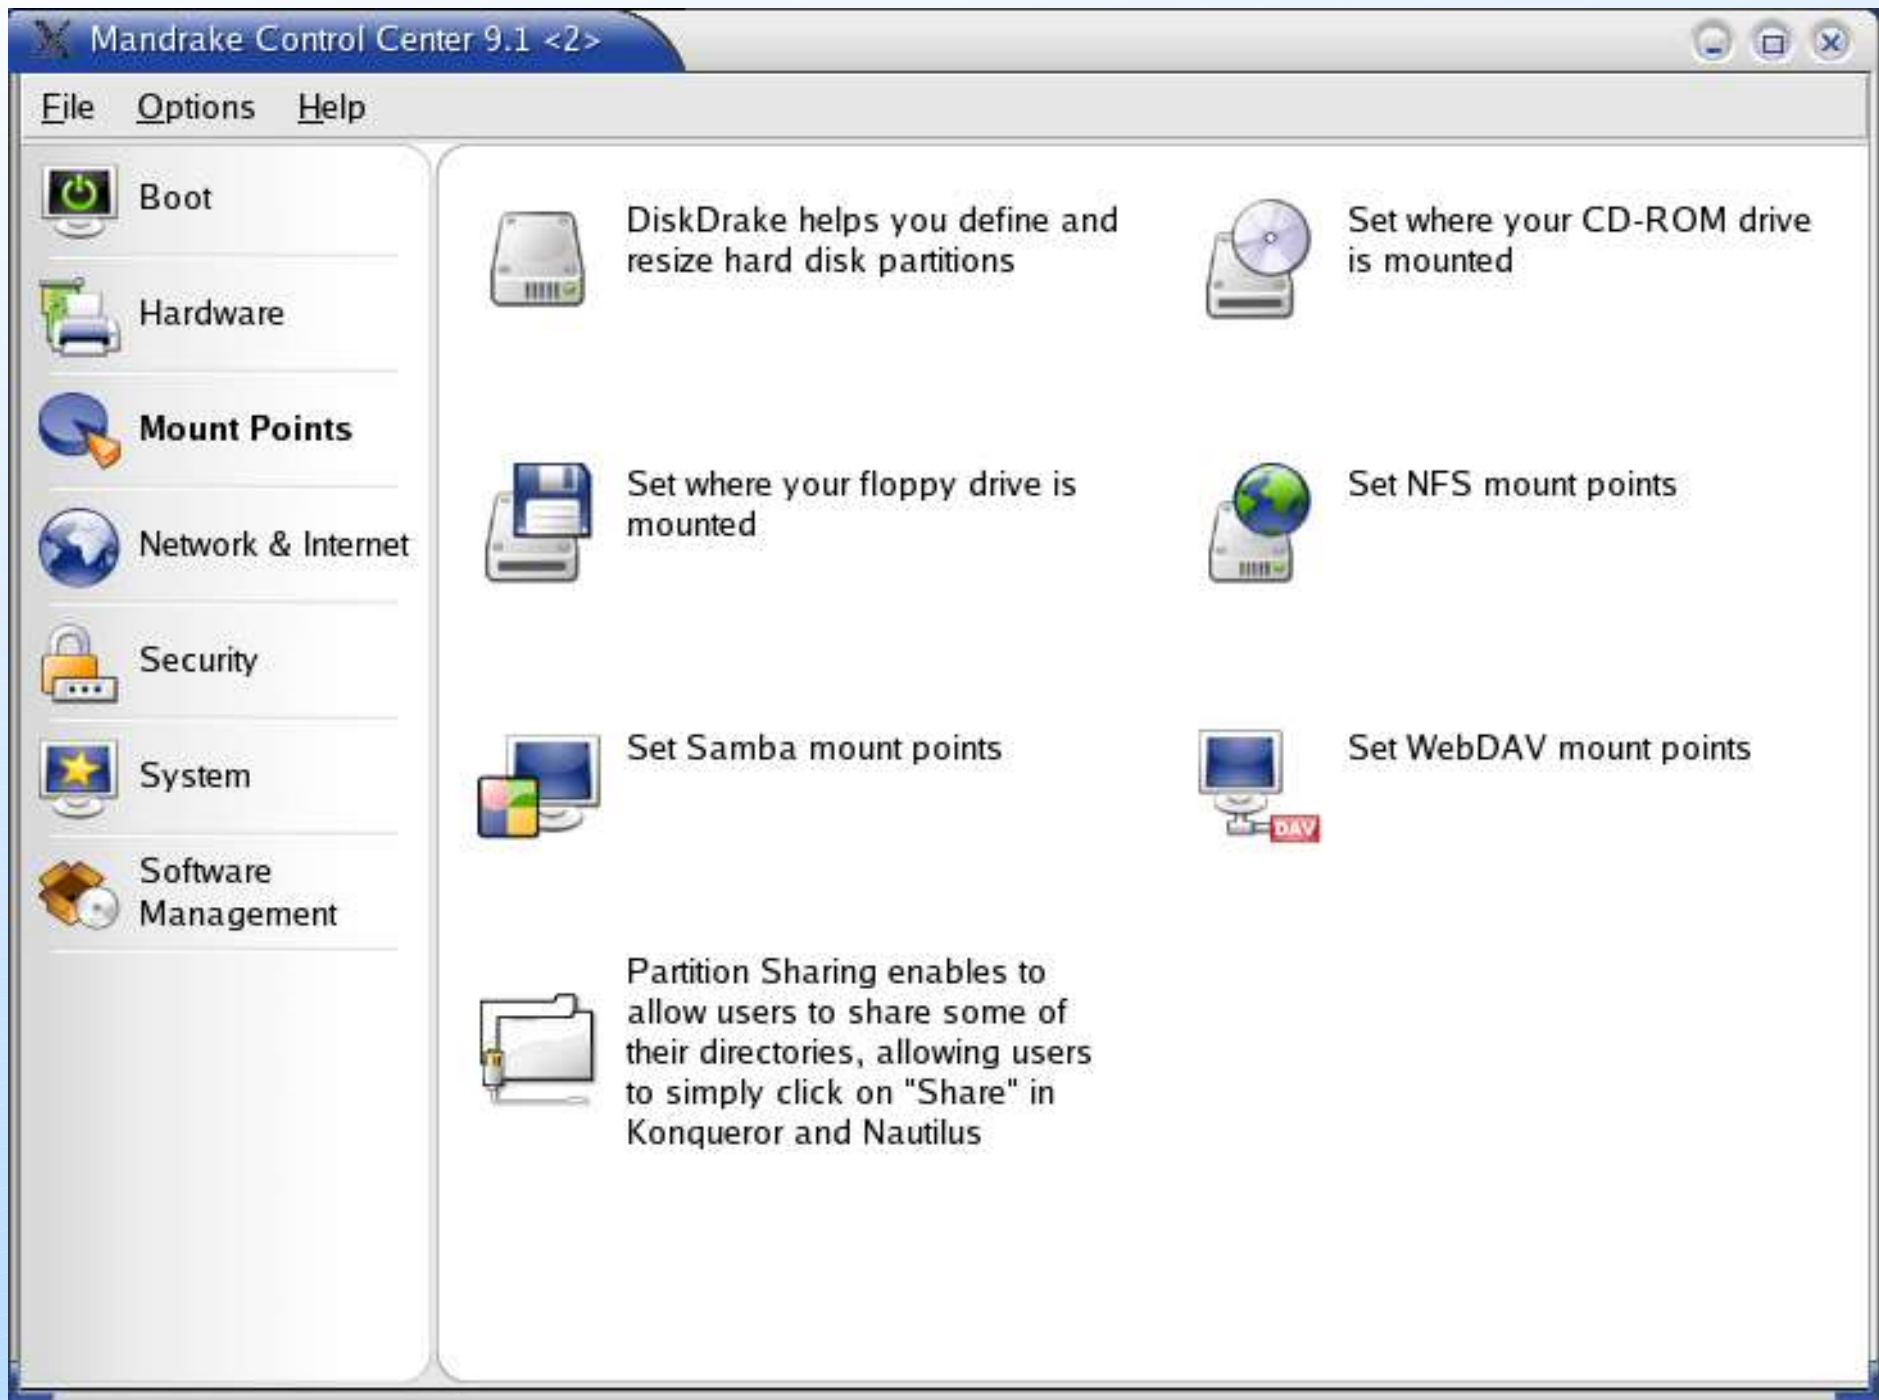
Mandrake Control Center 9.1 <2>

File Options Help

Boot

Hardware

Mount Points

Network & Internet

Security

System

Software Management

DiskDrake helps you define and resize hard disk partitions

Set where your CD-ROM drive is mounted

Set where your floppy drive is mounted

Set NFS mount points

Set Samba mount points

DAV

Set WebDAV mount points

Partition Sharing enables to allow users to share some of their directories, allowing users to simply click on "Share" in Konqueror and Nautilus